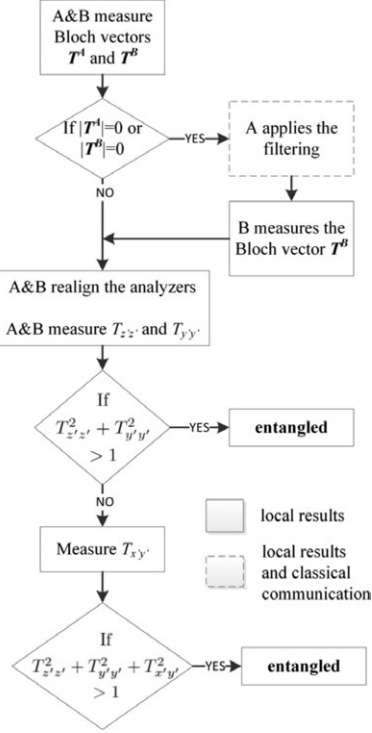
A&B measure Bloch vectors $T^A$ and $T^B$

If $|T^A|=0$ or $|T^B|=0$

YES

A applies the filtering

NO

B measures the Bloch vector $T^B$

A&B realign the analyzers

A&B measure $T_{z'z'}$ and $T_{y'y'}$

If $T^2_{z'z'} + T^2_{y'y'} > 1$

YES

entangled

NO

local results

Measure $T_{x'y'}$

local results and classical communication

If $T^2_{z'z'} + T^2_{y'y'} + T^2_{x'y'} > 1$

YES

entangled